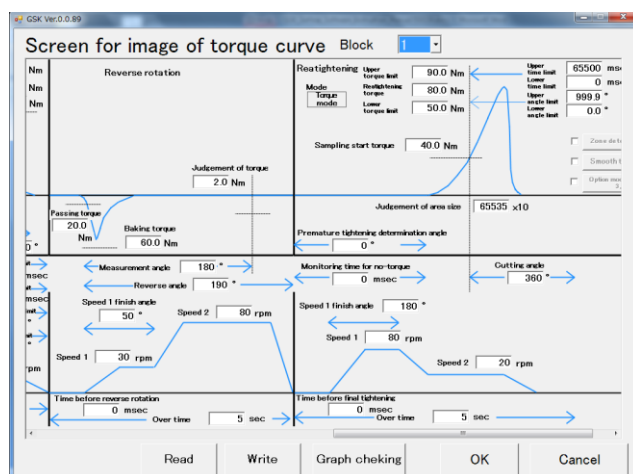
GSK Ver.0.0.89

Screen for image of torque curve Block 1

Nm
Nm
Nm

Reverse rotation

Reatightening
Upper torque limit 90.0 Nm
Mode Torque mode
Reatightening torque 80.0 Nm
Lower torque limit 50.0 Nm

Upper time limit 65500 ms
Lower time limit 0 ms
Upper angle limit 999.9 °
Lower angle limit 0.0 °

Sampling start torque 40.0 Nm

Zone de
Smooth
Option

Judgement of torque
2.0 Nm

Passing torque
20.0 Nm
Baking torque
60.0 Nm

Judgement of area size 65535 x10

Premature tightening determination angle
0 °

0 °

msec
Measurement angle 180 °
Reverse angle 190 °

Monitoring time for no-torque
0 msec

Cutting angle
360 °

msec

Speed 1 finish angle
50 °
Speed 2 80 rpm
Speed 1 30 rpm
rpm

Speed 1 finish angle 180 °
Speed 1 80 rpm
Speed 2 20 rpm

Time before reverse rotation
0 msec
Over time 5 sec

Time before final tightening
0 msec
Over time 5 sec

Read
Write
Graph cheking
OK
Cancel